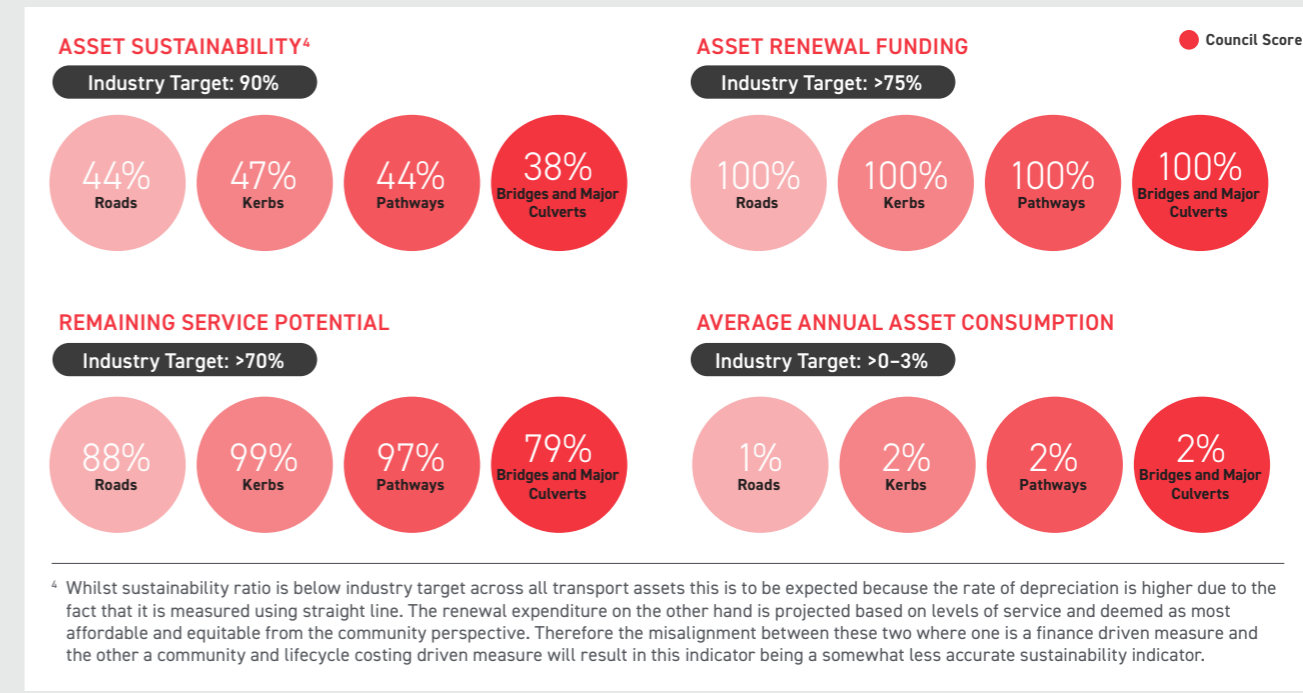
ASSET SUSTAINABILITY⁴

Industry Target: 90%

44% Roads

47% Kerbs

44% Pathways

38% Bridges and Major Culverts

ASSET RENEWAL FUNDING

Council Score

Industry Target: >75%

100% Roads

100% Kerbs

100% Pathways

100% Bridges and Major Culverts

REMAINING SERVICE POTENTIAL

Industry Target: >70%

88% Roads

99% Kerbs

97% Pathways

79% Bridges and Major Culverts

AVERAGE ANNUAL ASSET CONSUMPTION

Industry Target: >0–3%

1% Roads

2% Kerbs

2% Pathways

2% Bridges and Major Culverts

⁴ Whilst sustainability ratio is below industry target across all transport assets this is to be expected because the rate of depreciation is higher due to the fact that it is measured using straight line. The renewal expenditure on the other hand is projected based on levels of service and deemed as most affordable and equitable from the community perspective. Therefore the misalignment between these two where one is a finance driven measure and the other a community and lifecycle costing driven measure will result in this indicator being a somewhat less accurate sustainability indicator.